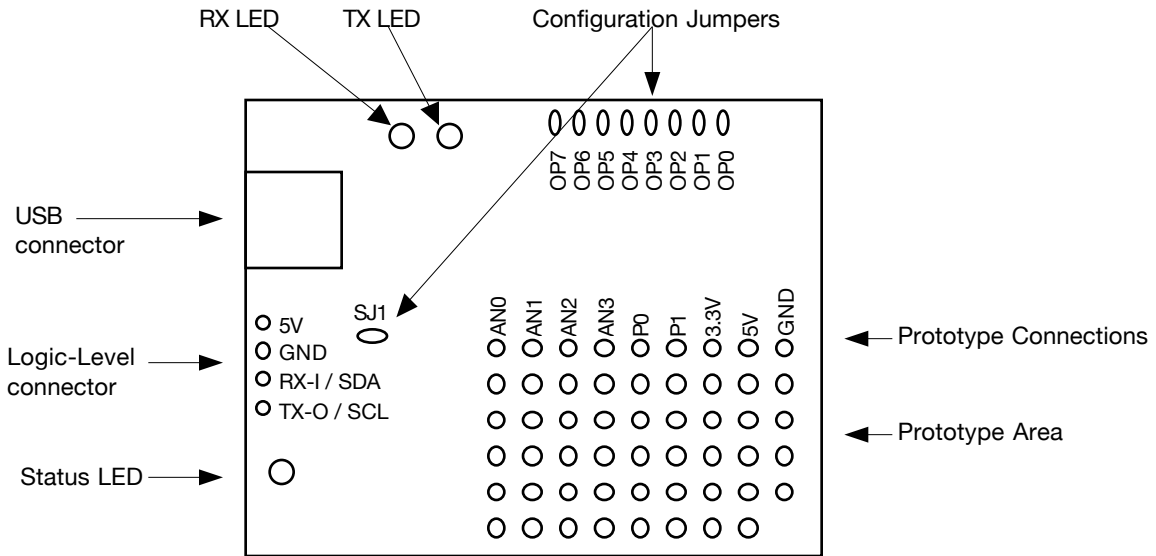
RX LED

TX LED

Configuration Jumpers

OP7 OP6 OP5 OP4 OP3 OP2 OP1 OP0

USB connector

SJ1

5V
GND
RX-I / SDA
TX-O / SCL

Logic-Level connector

AN0 AN1 AN2 AN3 P0 P1 3.3V 5V GND

Prototype Connections

Prototype Area

Status LED